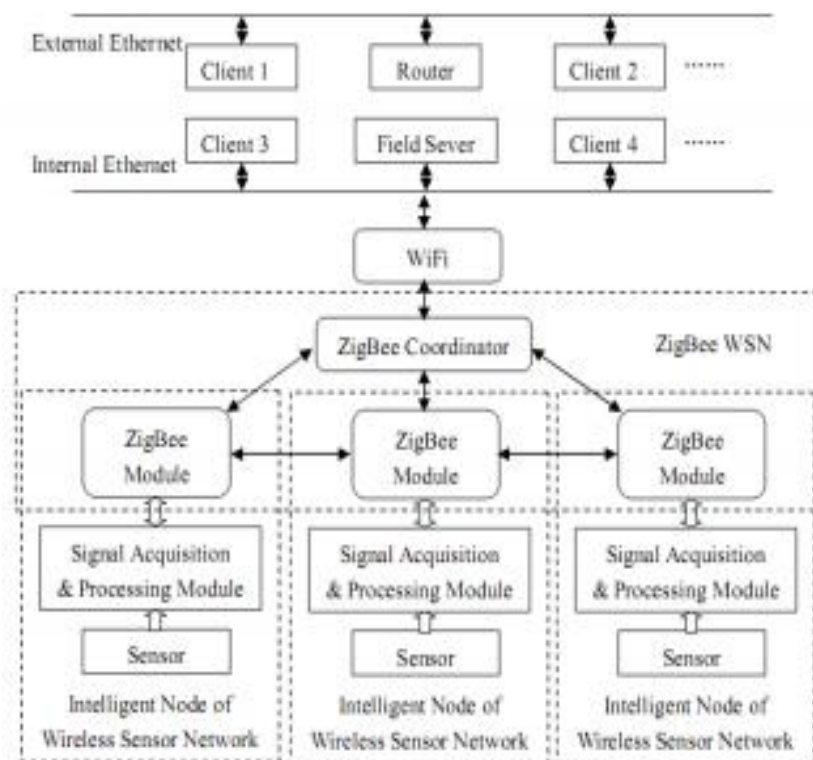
External Ethernet
Client 1
Router
Client 2
·······
Client 3
Field Sever
Client 4
·······
Internal Ethernet
WiFi
ZigBee Coordinator
ZigBee WSN
ZigBee Module
ZigBee Module
ZigBee Module
Signal Acquisition & Processing Module
Signal Acquisition & Processing Module
Signal Acquisition & Processing Module
Sensor
Sensor
Sensor
Intelligent Node of Wireless Sensor Network
Intelligent Node of Wireless Sensor Network
Intelligent Node of Wireless Sensor Network